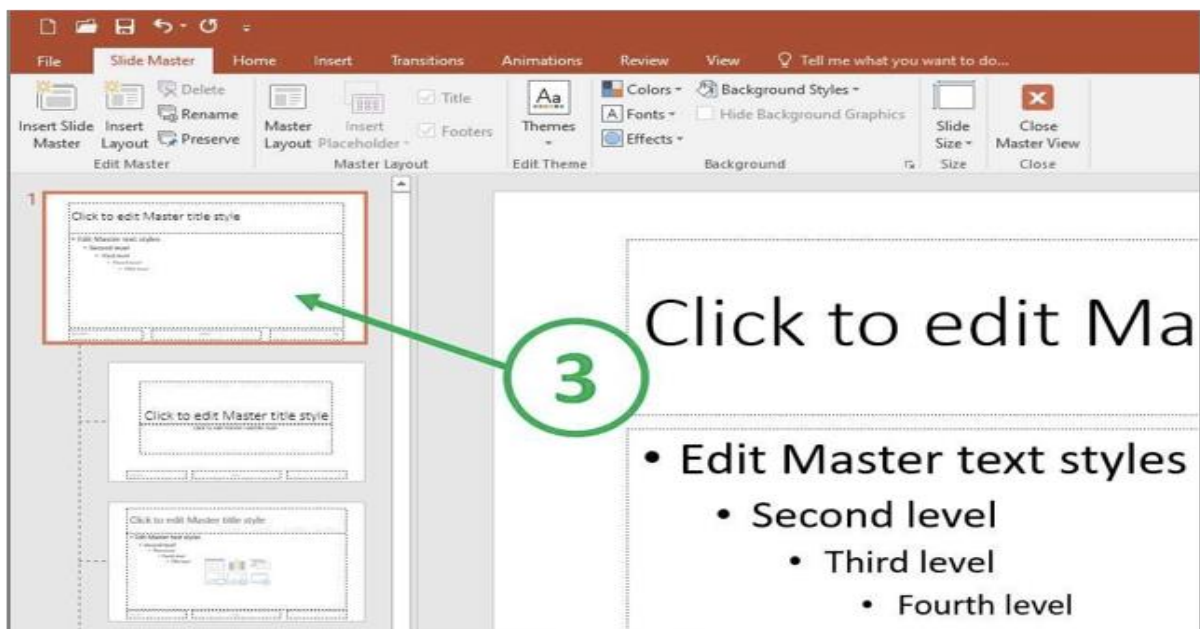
File Slide Master Home Insert Transitions Animations Review View Tell me what you want to do...

Insert Slide Master
Insert Layout
Delete
Rename
Preserve
Edit Master

Master Layout
Insert Placeholder
Title
Footers
Master Layout

Themes
Edit Theme

Colors
Fonts
Effects
Background Styles
Hide Background Graphics
Background

Slide Size
Size

Close Master View
Close

1
Click to edit Master title style
Edit Master text styles
Second level
Third level
Fourth level
Fifth level

Click to edit Master title style
Click to edit Master subtitle style

Click to edit Master title style
Edit Master text styles
Second level
Third level
Fourth level
Fifth level

3

Click to edit Ma

• Edit Master text styles
• Second level
• Third level
• Fourth level